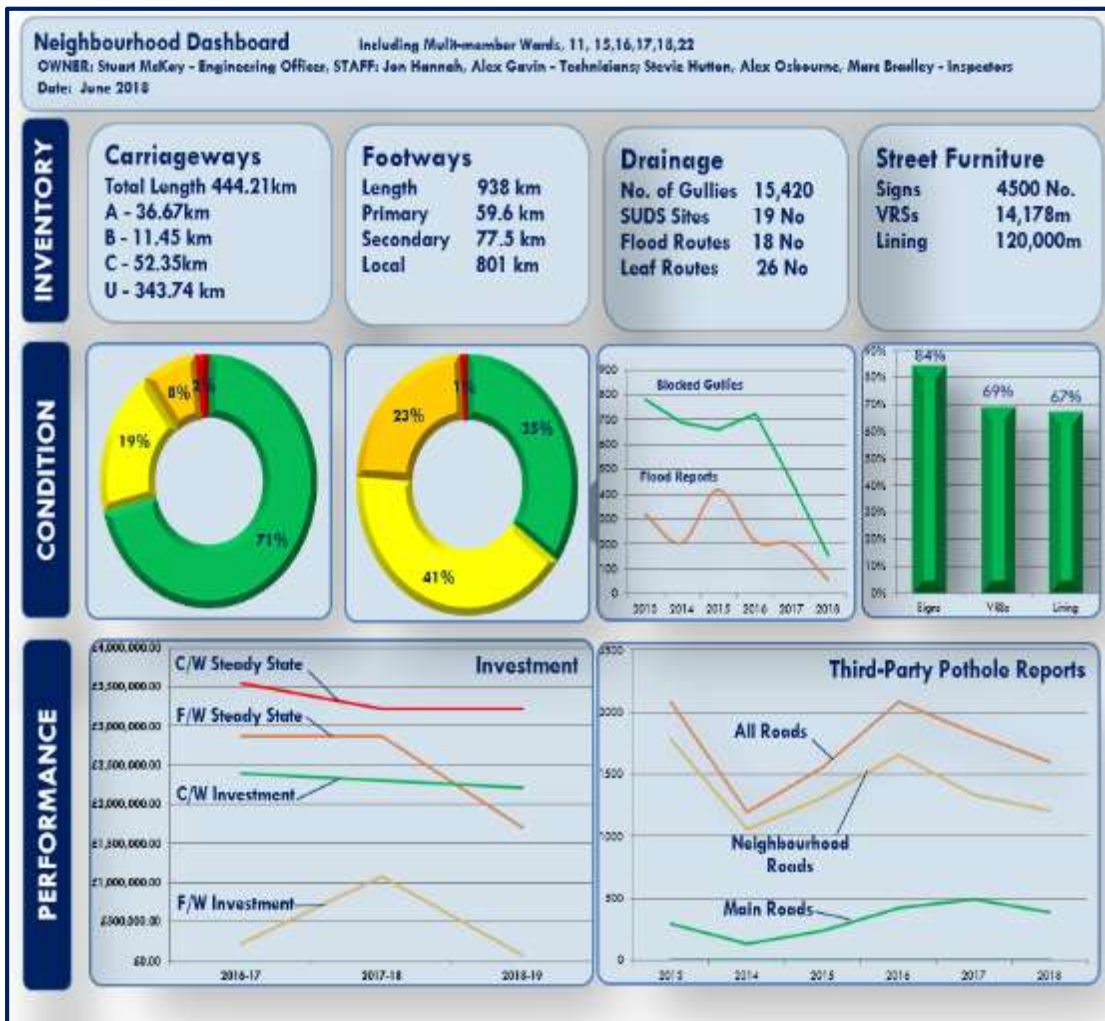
Neighbourhood Dashboard Including Multi-member Wards, 11, 15,16,17,18,22
OWNER: Stuart McKey - Engineering Officer, STAFF: Jon Hannah, Alex Gavin - Technicians; Stevie Hutton, Alex Osbourne, Marc Bradley - Inspectors
Date: June 2018

INVENTORY

Carriageways
Total Length 444.21km
A - 36.67km
B - 11.45 km
C - 52.35km
U - 343.74 km

Footways
Length 938 km
Primary 59.6 km
Secondary 77.5 km
Local 801 km

Drainage
No. of Gullies 15,420
SUDS Sites 19 No
Flood Routes 18 No
Leaf Routes 26 No

Street Furniture
Signs 4500 No.
VRSs 14,178m
Lining 120,000m

CONDITION

8% 2% 19% 71%

23% 1% 35% 41%

Blocked Gullies
Flood Reports
900 800 700 600 500 400 300 200 100 0
2013 2014 2015 2016 2017 2018

90% 80% 70% 60% 50% 40% 30% 20% 10% 0%
84% 69% 67%
Signs VRSs Lining

PERFORMANCE

Investment
C/W Steady State
F/W Steady State
C/W Investment
F/W Investment
£4,000,000.00 £3,500,000.00 £3,000,000.00 £2,500,000.00 £2,000,000.00 £1,500,000.00 £1,000,000.00 £500,000.00 £0.00
2016-17 2017-18 2018-19

Third-Party Pothole Reports
All Roads
Neighbourhood Roads
Main Roads
2500 2000 1500 1000 500 0
2013 2014 2015 2016 2017 2018